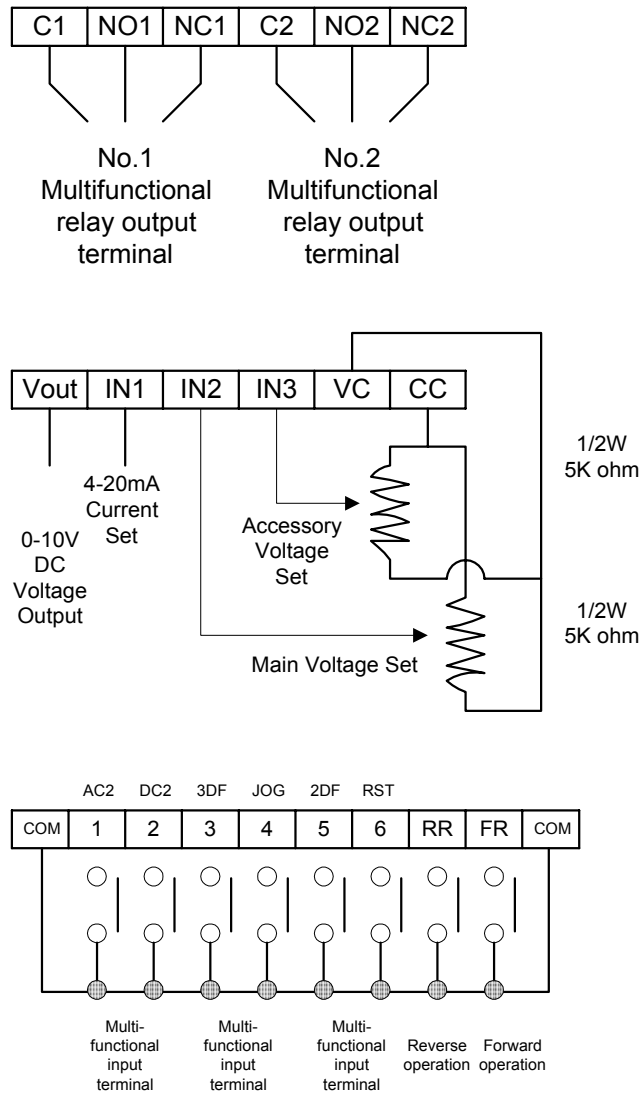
| C1 | NO1 | NC1 | C2 | NO2 | NC2 |
|---|---|---|---|---|---|

No.1 Multifunctional relay output terminal

No.2 Multifunctional relay output terminal

| Vout | IN1 | IN2 | IN3 | VC | CC |
|---|---|---|---|---|---|

1/2W 5K ohm

4-20mA Current Set

0-10V DC Voltage Output

Accessory Voltage Set

1/2W 5K ohm

Main Voltage Set

AC2 DC2 3DF JOG 2DF RST

| COM | 1 | 2 | 3 | 4 | 5 | 6 | RR | FR | COM |
|---|---|---|---|---|---|---|---|---|---|

Multifunctional input terminal

Multifunctional input terminal

Multifunctional input terminal

Reverse operation

Forward operation